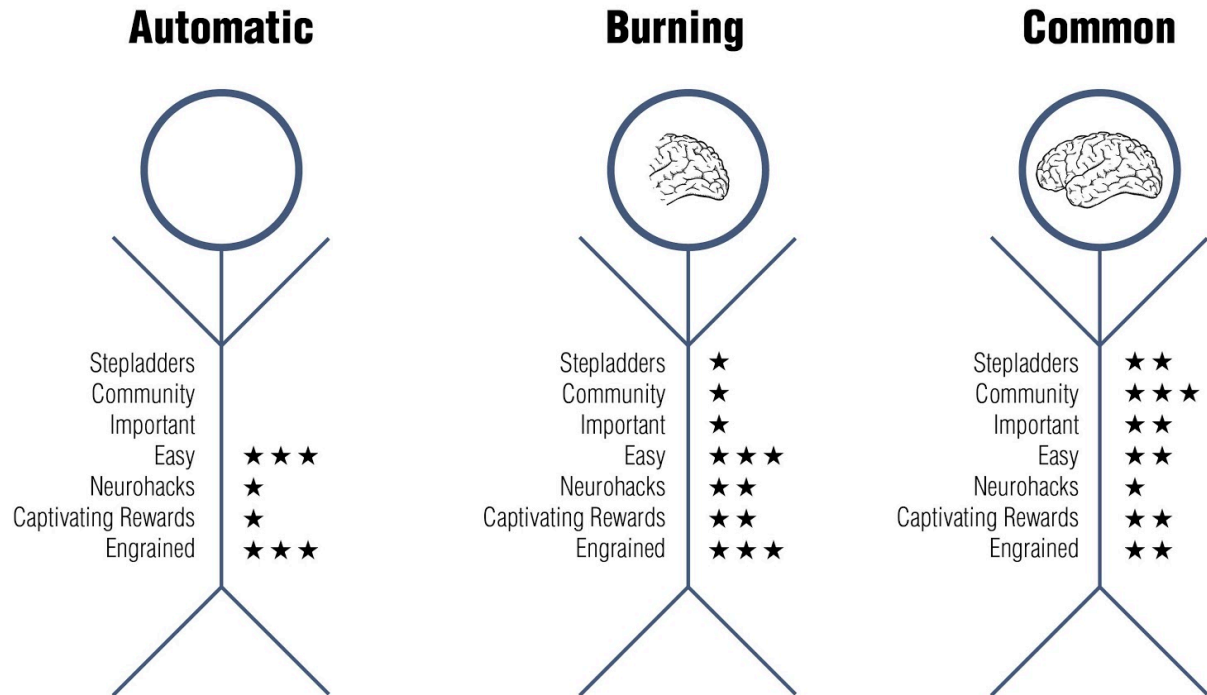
Automatic

Stepladders
Community
Important
Easy ★★★
Neurohacks ★
Captivating Rewards ★
Engrained ★★★

Burning

Stepladders ★
Community ★
Important ★
Easy ★★★
Neurohacks ★★
Captivating Rewards ★★
Engrained ★★★

Common

Stepladders ★★
Community ★★★
Important ★★
Easy ★★
Neurohacks ★
Captivating Rewards ★★
Engrained ★★